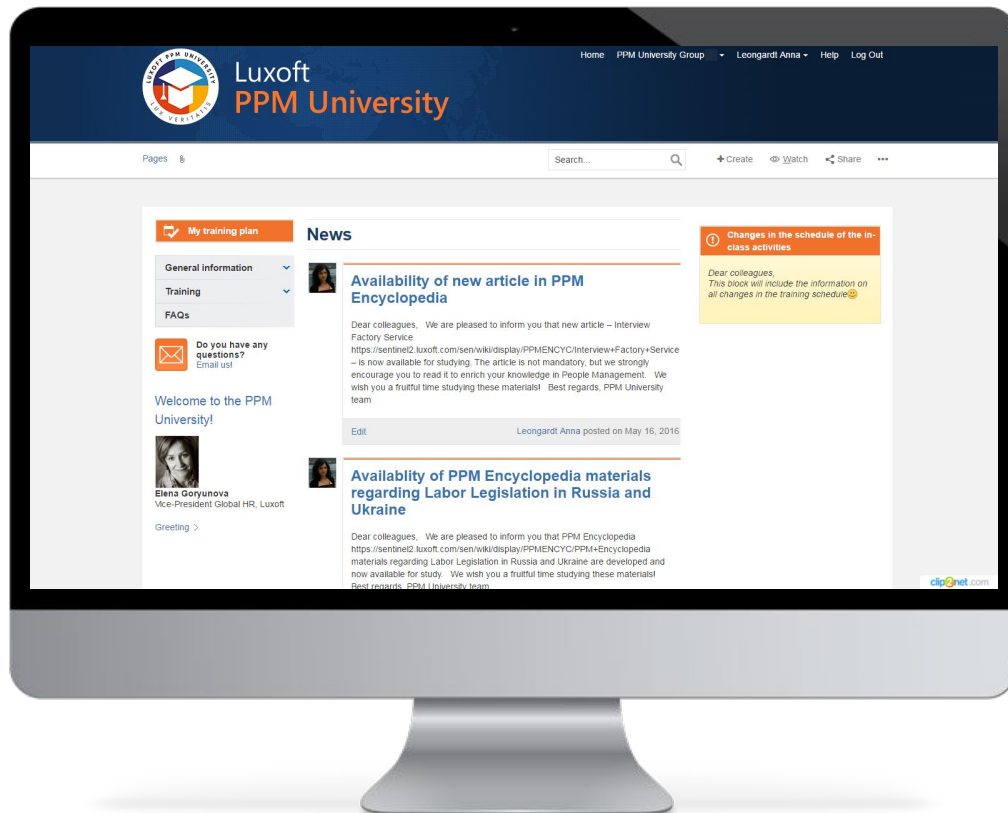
LUXOFT PPM UNIVERSITY
LUX VERITATIS

Luxoft
PPM University

Home PPM University Group Leongardt Anna Help Log Out

Pages

Search...

Create Watch Share •••

My training plan

General information
Training
FAQs

Do you have any questions?
Email us!

Welcome to the PPM University!

Elena Goryunova
Vice-President Global HR, Luxoft

Greeting >

News

Availability of new article in PPM Encyclopedia

Dear colleagues, We are pleased to inform you that new article – Interview Factory Service https://sentinel2.luxoft.com/sen/wiki/display/PPMENCYC/Interview+Factory+Service – is now available for studying. The article is not mandatory, but we strongly encourage you to read it to enrich your knowledge in People Management. We wish you a fruitful time studying these materials! Best regards, PPM University team

Edit

Leongardt Anna posted on May 16, 2016

Availablity of PPM Encyclopedia materials regarding Labor Legislation in Russia and Ukraine

Dear colleagues, We are pleased to inform you that PPM Encyclopedia https://sentinel2.luxoft.com/sen/wiki/display/PPMENCYC/PPM+Encyclopedia materials regarding Labor Legislation in Russia and Ukraine are developed and now available for study. We wish you a fruitful time studying these materials! Best regards, PPM University team

Changes in the schedule of the in-class activities

Dear colleagues,
This block will include the information on all changes in the training schedule

clip2net.com